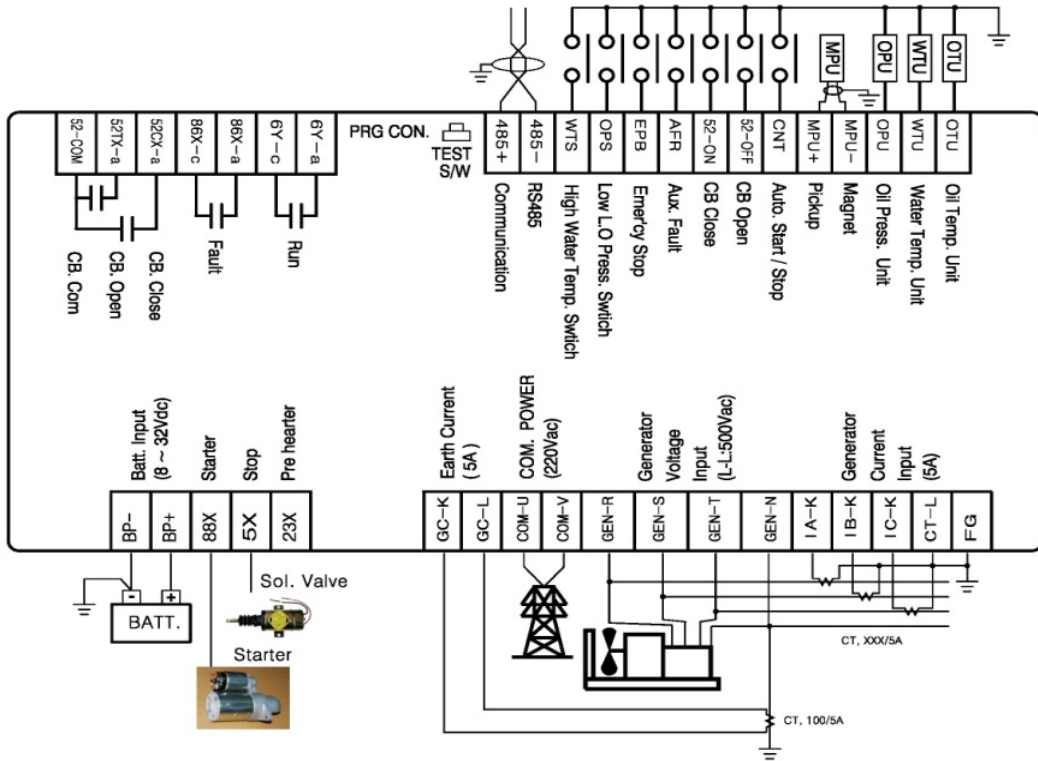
52-COM
52TX-a
52CX-a
86X-c
86X-a
6Y-c
6Y-a

CB. Com
CB. Open
CB. Close
Fault
Run

PRG CON.
TEST S/W

MPU
OPU
WTU
OTU

485+
485-
WTS
OPS
EPB
AFR
52-ON
52-OFF
CNT
MPU+
MPU-
OPU
WTU
OTU

Communication
RS485
High Water Temp. Switch
Low L.O Press. Switch
Emercy Stop
Aux. Fault
CB Close
CB Open
Auto. Start / Stop
Pickup
Magnet
Oil Press. Unit
Water Temp. Unit
Oil Temp. Unit

Batt. Input (8 ~ 32Vdc)
Starter
Stop
Pre hearter

Earth Current ( 5A)
COM. POWER (220Vac)
Generator Voltage Input (L-L:500Vac)
Generator Current Input (5A)

BP-
BP+
88X
5X
23X

GC-K
GC-L
COM-U
COM-V
GEN-R
GEN-S
GEN-T
GEN-N
I A-K
I B-K
I C-K
CT-L
FG

-
+
BATT.
Sol. Valve
Starter

CT, XXX/5A
CT, 100/5A